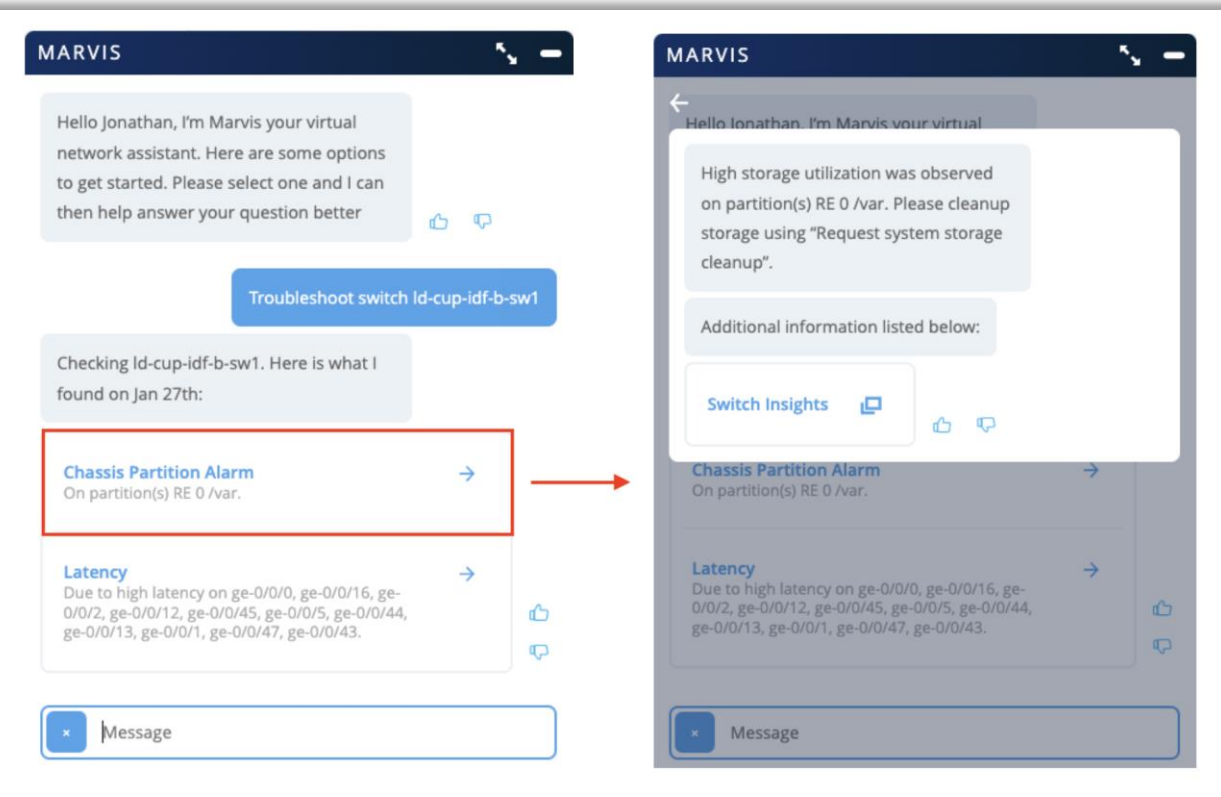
MARVIS

Hello Jonathan, I'm Marvis your virtual network assistant. Here are some options to get started. Please select one and I can then help answer your question better

Troubleshoot switch ld-cup-idf-b-sw1

Checking ld-cup-idf-b-sw1. Here is what I found on Jan 27th:

Chassis Partition Alarm
On partition(s) RE 0 /var.

Latency
Due to high latency on ge-0/0/0, ge-0/0/16, ge-0/0/2, ge-0/0/12, ge-0/0/45, ge-0/0/5, ge-0/0/44, ge-0/0/13, ge-0/0/1, ge-0/0/47, ge-0/0/43.

×
Message

MARVIS

Hello Jonathan, I'm Marvis your virtual

High storage utilization was observed on partition(s) RE 0 /var. Please cleanup storage using "Request system storage cleanup".

Additional information listed below:

Switch Insights

Chassis Partition Alarm
On partition(s) RE 0 /var.

Latency
Due to high latency on ge-0/0/0, ge-0/0/16, ge-0/0/2, ge-0/0/12, ge-0/0/45, ge-0/0/5, ge-0/0/44, ge-0/0/13, ge-0/0/1, ge-0/0/47, ge-0/0/43.

×
Message